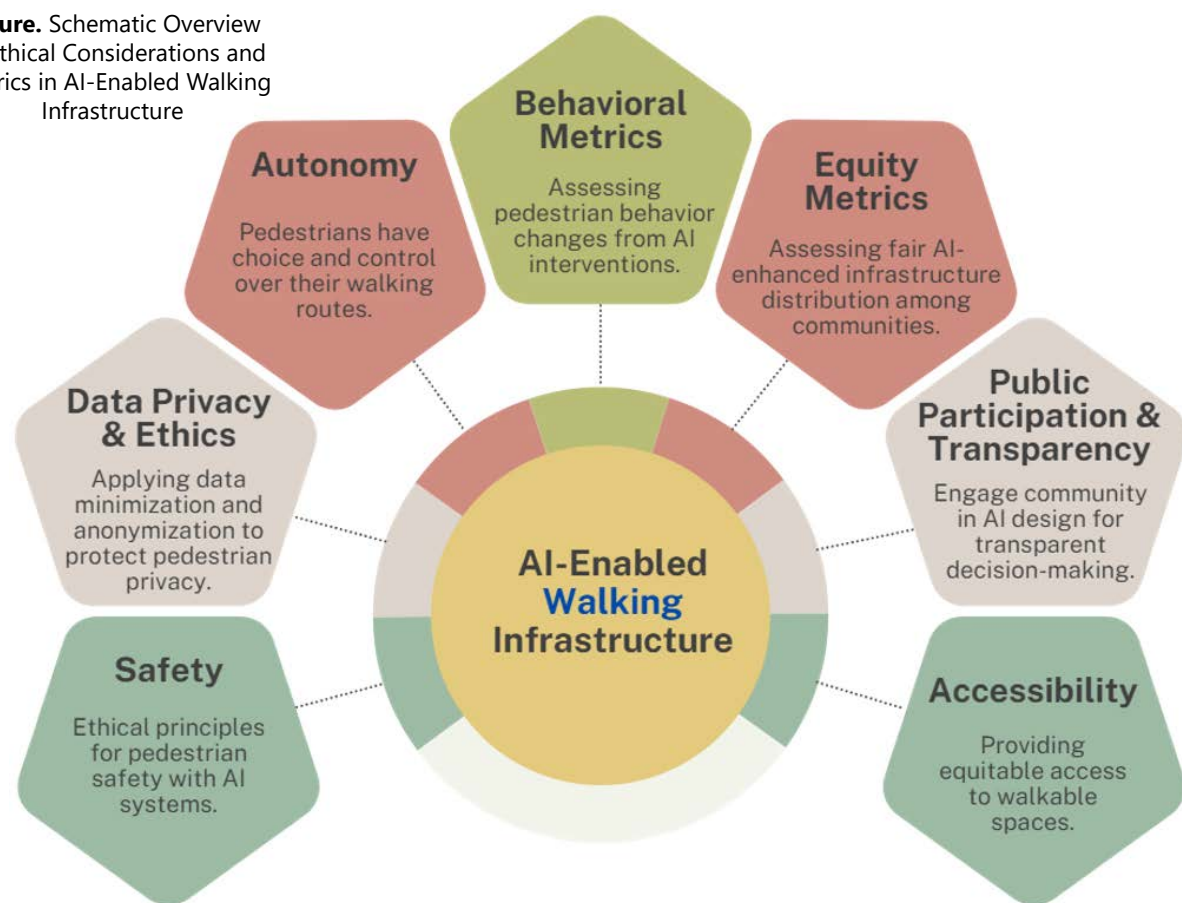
ure. Schematic Overview thical Considerations and rics in AI-Enabled Walking Infrastructure

Autonomy

Pedestrians have choice and control over their walking routes.

Behavioral Metrics

Assessing pedestrian behavior changes from AI interventions.

Equity Metrics

Assessing fair AI-enhanced infrastructure distribution among communities.

Data Privacy & Ethics

Applying data minimization and anonymization to protect pedestrian privacy.

AI-Enabled Walking Infrastructure

Public Participation & Transparency

Engage community in AI design for transparent decision-making.

Safety

Ethical principles for pedestrian safety with AI systems.

Accessibility

Providing equitable access to walkable spaces.